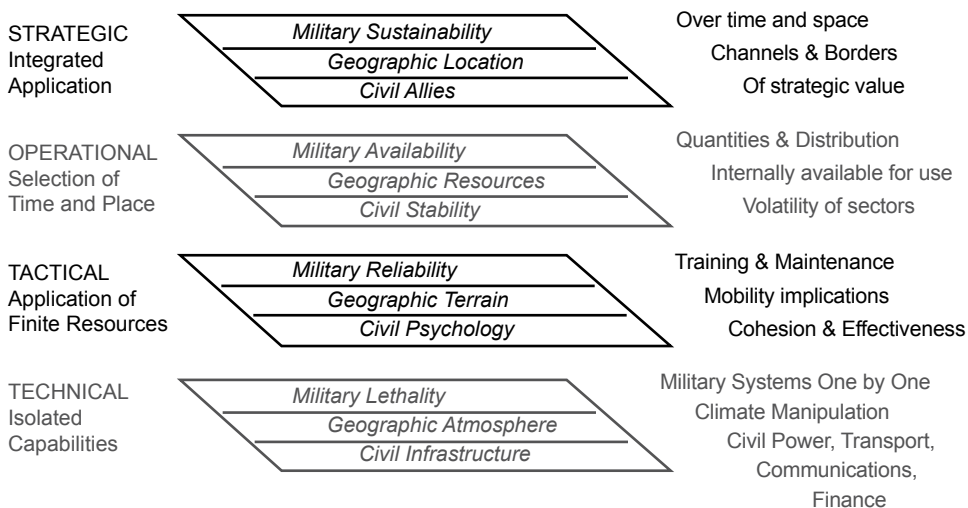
STRATEGIC
Integrated
Application

Military Sustainability
Geographic Location
Civil Allies

Over time and space
Channels & Borders
Of strategic value

OPERATIONAL
Selection of
Time and Place

Military Availability
Geographic Resources
Civil Stability

Quantities & Distribution
Internally available for use
Volatility of sectors

TACTICAL
Application of
Finite Resources

Military Reliability
Geographic Terrain
Civil Psychology

Training & Maintenance
Mobility implications
Cohesion & Effectiveness

TECHNICAL
Isolated
Capabilities

Military Lethality
Geographic Atmosphere
Civil Infrastructure

Military Systems One by One
Climate Manipulation
Civil Power, Transport, Communications, Finance